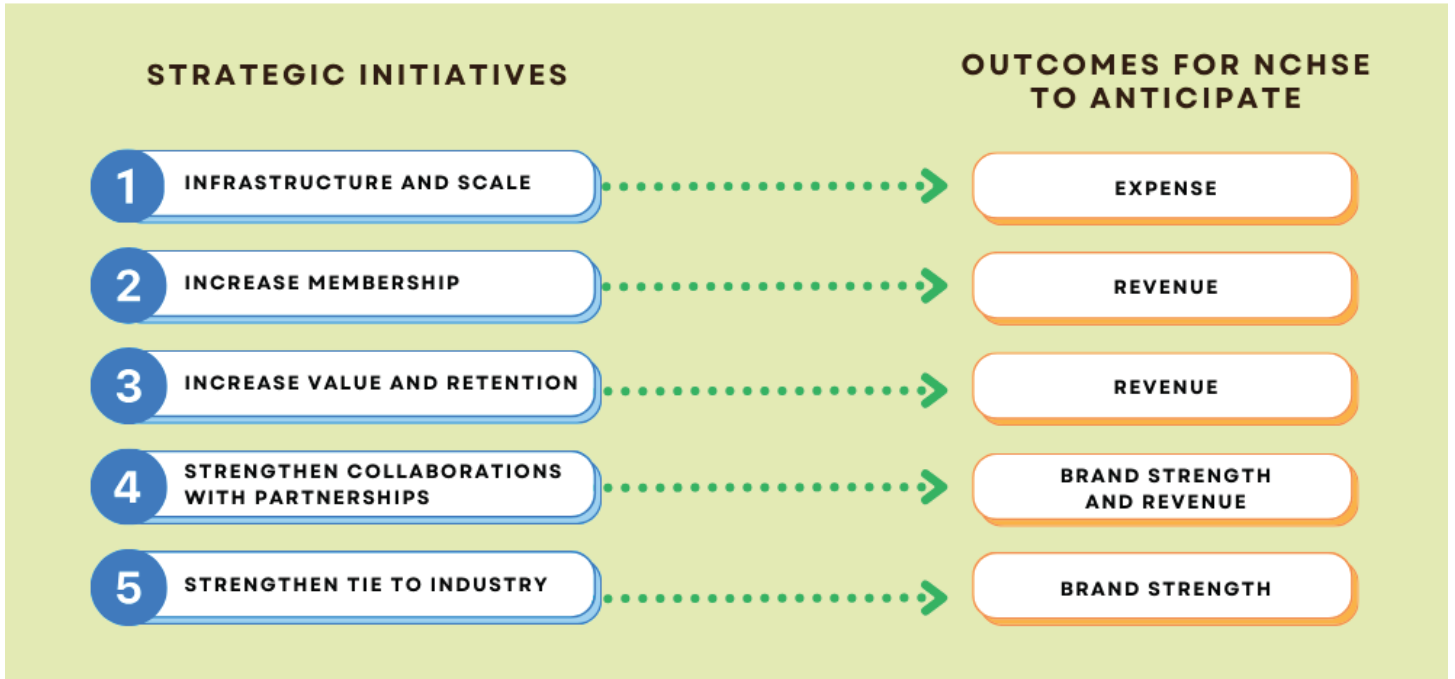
STRATEGIC INITIATIVES

OUTCOMES FOR NCHSE TO ANTICIPATE

1 INFRASTRUCTURE AND SCALE

EXPENSE

2 INCREASE MEMBERSHIP

REVENUE

3 INCREASE VALUE AND RETENTION

REVENUE

4 STRENGTHEN COLLABORATIONS WITH PARTNERSHIPS

BRAND STRENGTH AND REVENUE

5 STRENGTHEN TIE TO INDUSTRY

BRAND STRENGTH